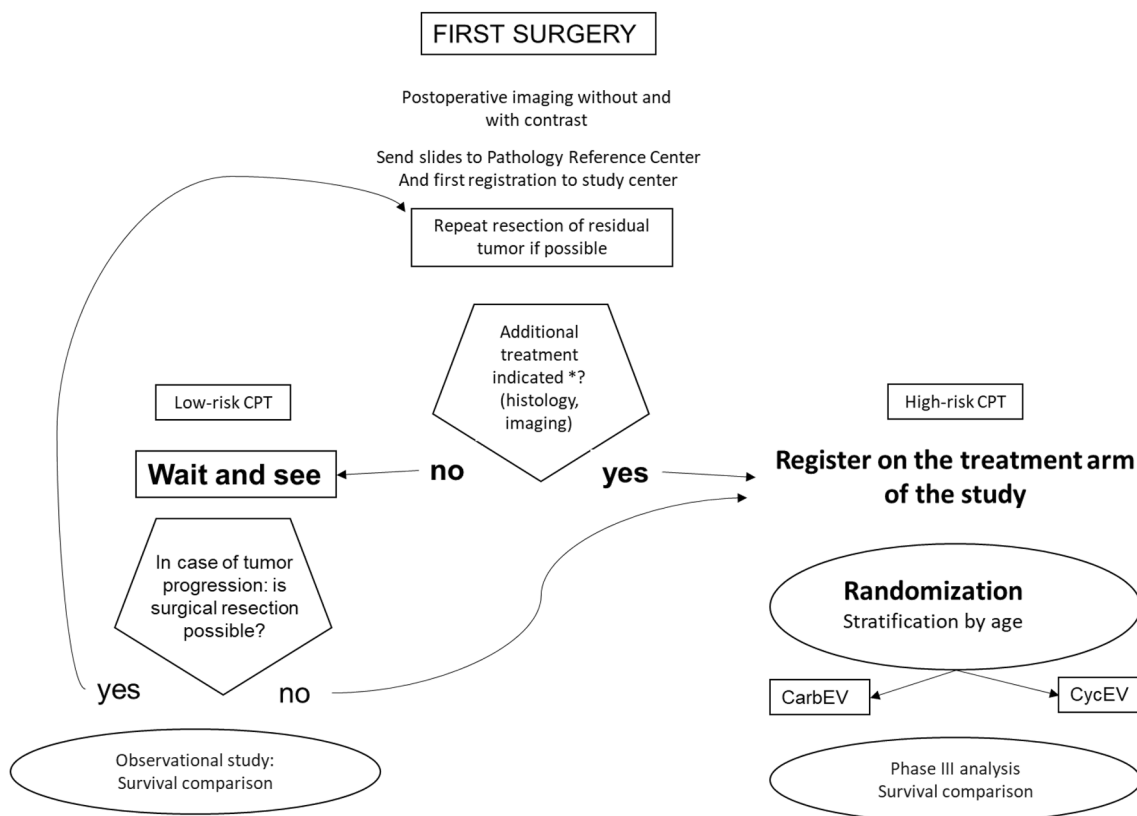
FIRST SURGERY

Postoperative imaging without and with contrast

Send slides to Pathology Reference Center And first registration to study center

Repeat resection of residual tumor if possible

Additional treatment indicated *? (histology, imaging)

Low-risk CPT

High-risk CPT

Wait and see

no

yes

Register on the treatment arm of the study

In case of tumor progression: is surgical resection possible?

Randomization
Stratification by age

yes

no

CarbEV

CycEV

Observational study: Survival comparison

Phase III analysis Survival comparison